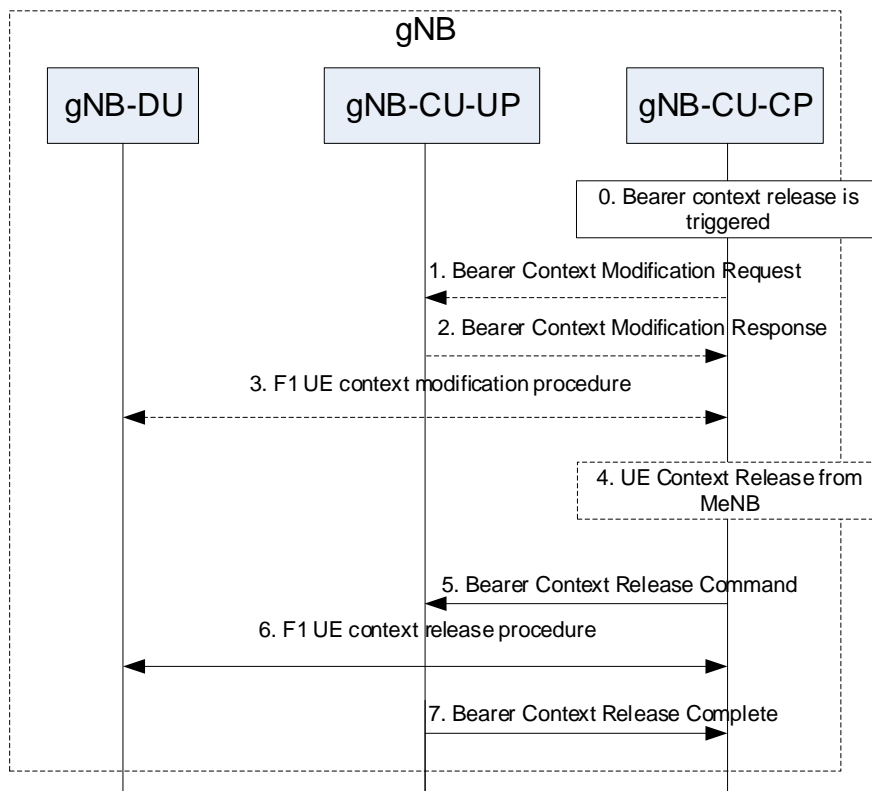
gNB

gNB-DU

gNB-CU-UP

gNB-CU-CP

0. Bearer context release is triggered

1. Bearer Context Modification Request

2. Bearer Context Modification Response

3. F1 UE context modification procedure

4. UE Context Release from MeNB

5. Bearer Context Release Command

6. F1 UE context release procedure

7. Bearer Context Release Complete